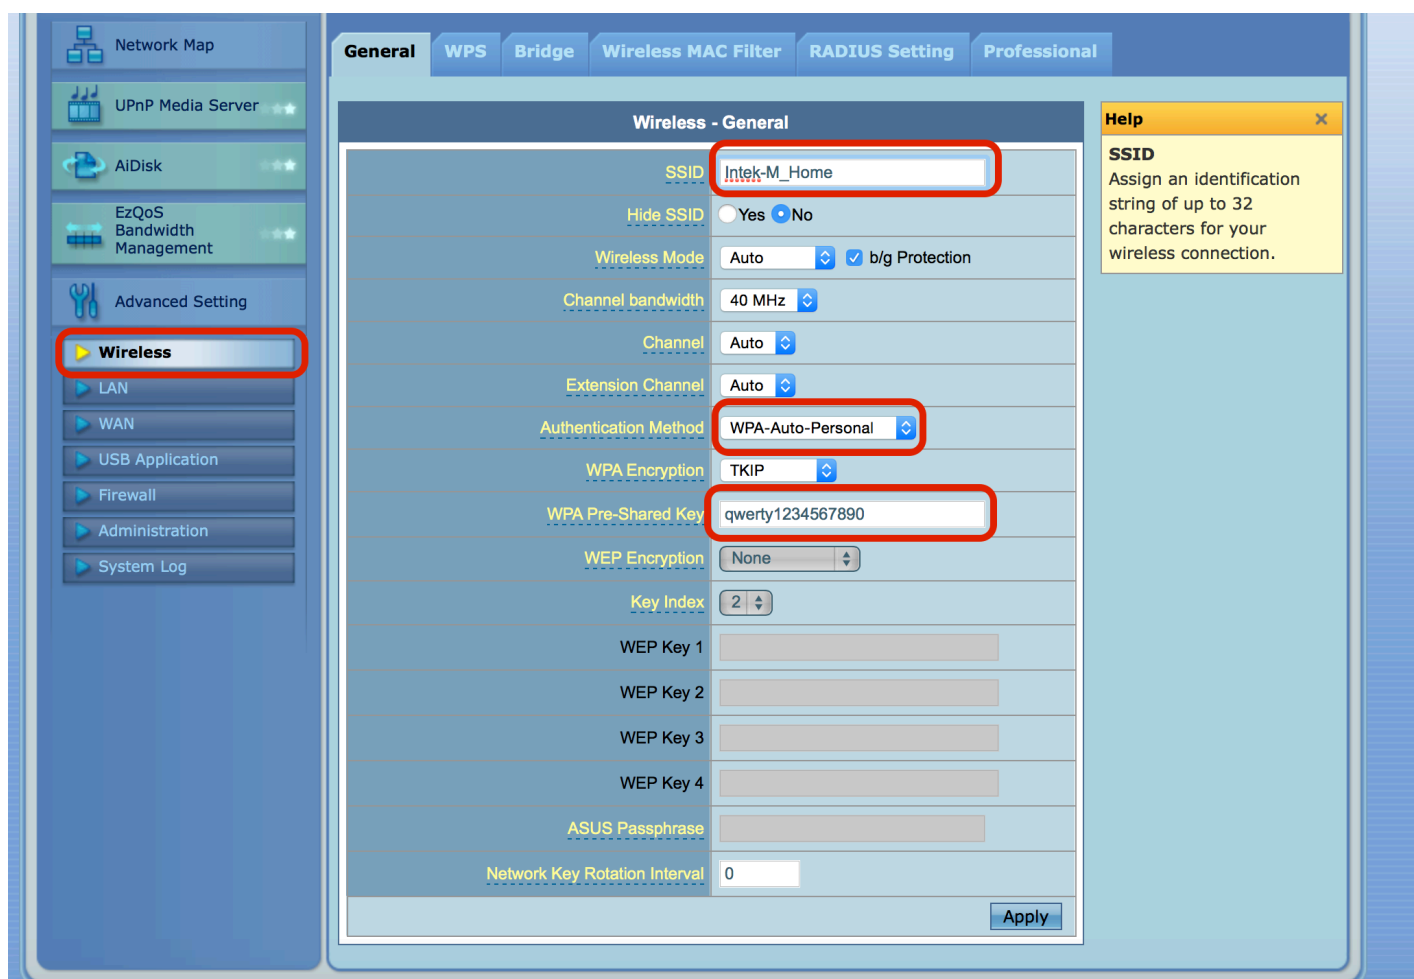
Network Map
UPnP Media Server
AiDisk
EzQoS Bandwidth Management
Advanced Setting
Wireless
LAN
WAN
USB Application
Firewall
Administration
System Log

General | WPS | Bridge | Wireless MAC Filter | RADIUS Setting | Professional

Wireless - General

| | |
|---|---|
| SSID | Intek-M_Home |
| Hide SSID | Yes No |
| Wireless Mode | Auto b/g Protection |
| Channel bandwidth | 40 MHz |
| Channel | Auto |
| Extension Channel | Auto |
| Authentication Method | WPA-Auto-Personal |
| WPA Encryption | TKIP |
| WPA Pre-Shared Key | qwerty1234567890 |
| WEP Encryption | None |
| Key Index | 2 |
| WEP Key 1 | |
| WEP Key 2 | |
| WEP Key 3 | |
| WEP Key 4 | |
| ASUS Passphrase | |
| Network Key Rotation Interval | 0 |

Apply

Help
SSID
Assign an identification string of up to 32 characters for your wireless connection.